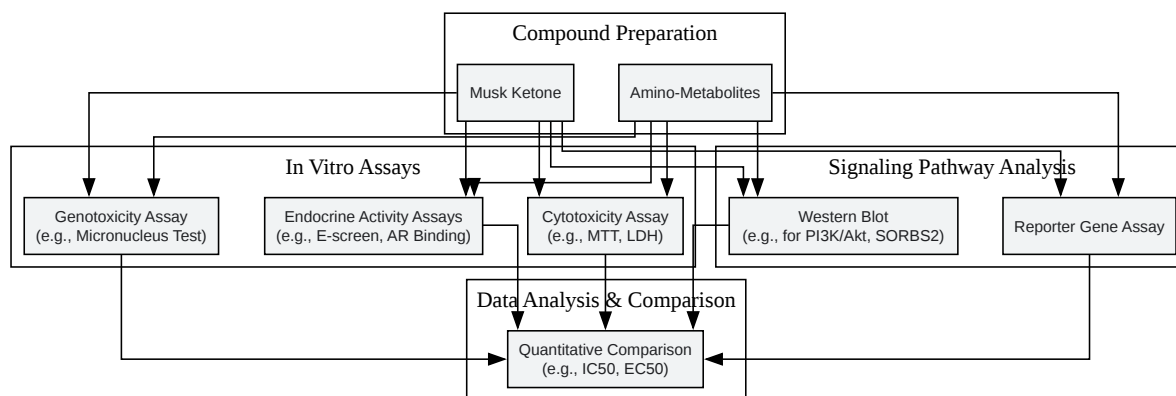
Compound Preparation

Musk Ketone

Amino-Metabolites

In Vitro Assays

Signaling Pathway Analysis

Genotoxicity Assay
(e.g., Micronucleus Test)

Endocrine Activity Assays
(e.g., E-screen, AR Binding)

Cytotoxicity Assay
(e.g., MTT, LDH)

Western Blot
(e.g., for PI3K/Akt, SORBS2)

Reporter Gene Assay

Data Analysis & Comparison

Quantitative Comparison
(e.g., IC50, EC50)